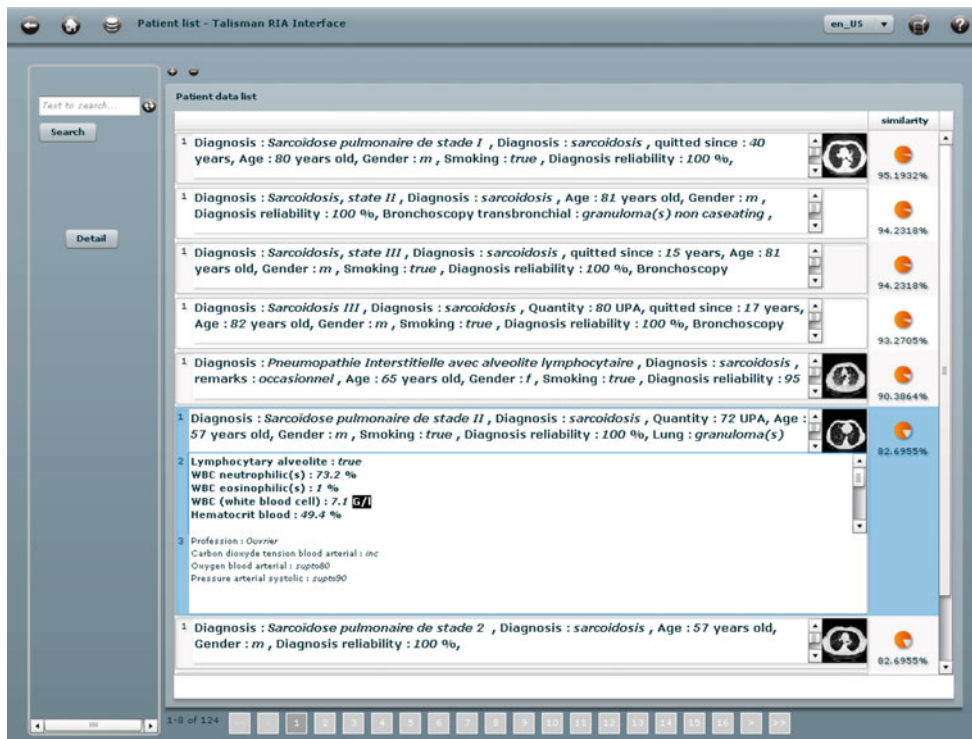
Patient list - Talisman RIA Interface

en_US

Text to search...

Search

Detail

Patient data list

similarity

1 Diagnosis : Sarcoidose pulmonaire de stade I , Diagnosis : sarcoidosis , quitted since : 40 years, Age : 80 years old, Gender : m , Smoking : true , Diagnosis reliability : 100 %,

95.1932%

1 Diagnosis : Sarcoidosis, state II , Diagnosis : sarcoidosis , Age : 81 years old, Gender : m , Diagnosis reliability : 100 %, Bronchoscopy transbronchial : granuloma(s) non caseating ,

94.2318%

1 Diagnosis : Sarcoidosis, state III , Diagnosis : sarcoidosis , quitted since : 15 years, Age : 81 years old, Gender : m , Smoking : true , Diagnosis reliability : 100 %, Bronchoscopy

94.2318%

1 Diagnosis : Sarcoidosis III , Diagnosis : sarcoidosis , Quantity : 80 UPA, quitted since : 17 years, Age : 82 years old, Gender : m , Smoking : true , Diagnosis reliability : 100 %, Bronchoscopy

93.2705%

1 Diagnosis : Pneumopathie Interstitielle avec alveolite lymphocytaire , Diagnosis : sarcoidosis , remarks : occasionnel , Age : 65 years old, Gender : f , Smoking : true , Diagnosis reliability : 95

90.3864%

1 Diagnosis : Sarcoidose pulmonaire de stade II , Diagnosis : sarcoidosis , Quantity : 72 UPA, Age : 57 years old, Gender : m , Smoking : true , Diagnosis reliability : 100 %, Lung : granuloma(s)

82.6955%

2 Lymphocytary alveolite : true
WBC neutrophilic(s) : 73.2 %
WBC eosinophilic(s) : 1 %
WBC (white blood cell) : 7.1 G/l
Hematocrit blood : 49.4 %

3 Profession : Ouvrier
Carbon dioxyde tension blood arterial : inc
Oxygen blood arterial : supto80
Pressure arterial systolic : supto90

1 Diagnosis : Sarcoidose pulmonaire de stade 2 , Diagnosis : sarcoidosis , Age : 57 years old, Gender : m , Diagnosis reliability : 100 %,

82.6955%

1-8 of 124

1 2 3 4 5 6 7 8 9 10 11 12 13 14 15 16 > >>